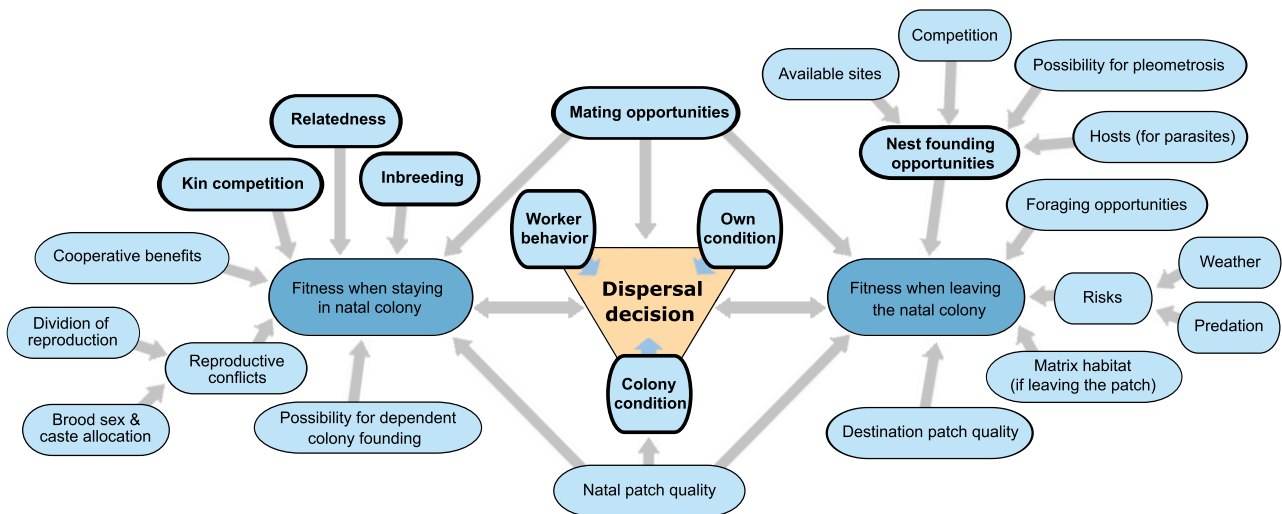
Competition

Available sites

Possibility for pleometrosis

Mating opportunities

Relatedness

Nest founding opportunities

Hosts (for parasites)

Kin competition

Inbreeding

Worker behavior

Own condition

Foraging opportunities

Cooperative benefits

Fitness when staying in natal colony

Dispersal decision

Fitness when leaving the natal colony

Weather

Risks

Dividion of reproduction

Reproductive conflicts

Predation

Colony condition

Matrix habitat (if leaving the patch)

Brood sex & caste allocation

Possibility for dependent colony founding

Destination patch quality

Natal patch quality